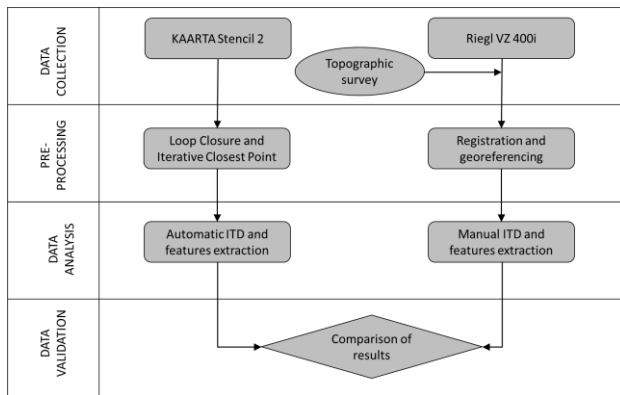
DATA COLLECTION

KAARTA Stencil 2

Topographic survey

Riegl VZ 400i

PRE-PROCESSING

Loop Closure and Iterative Closest Point

Registration and georeferencing

DATA ANALYSIS

Automatic ITD and features extraction

Manual ITD and features extraction

DATA VALIDATION

Comparison of results